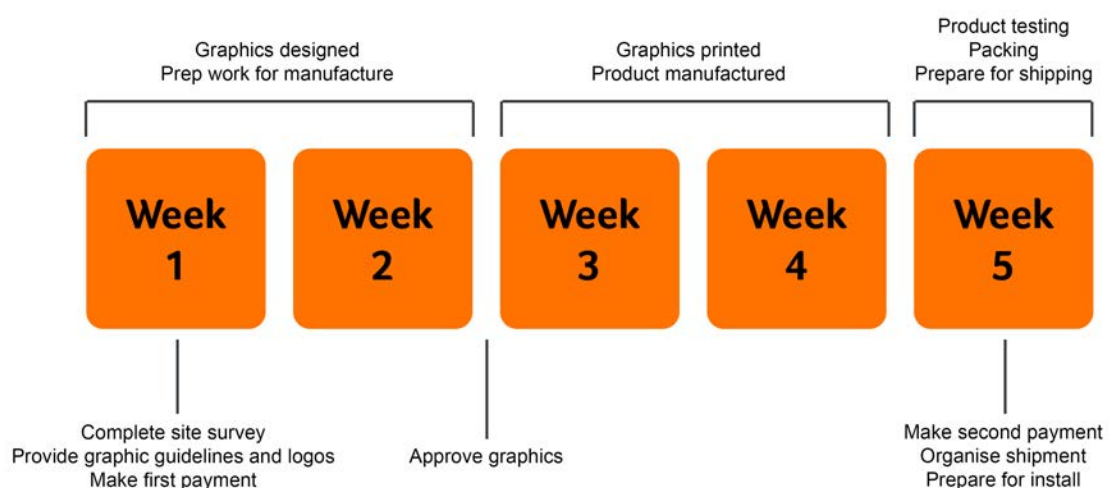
Graphics designed
Prep work for manufacture

Graphics printed
Product manufactured

Product testing
Packing
Prepare for shipping

Week 1

Week 2

Week 3

Week 4

Week 5

Complete site survey
Provide graphic guidelines and logos
Make first payment

Approve graphics

Make second payment
Organise shipment
Prepare for install